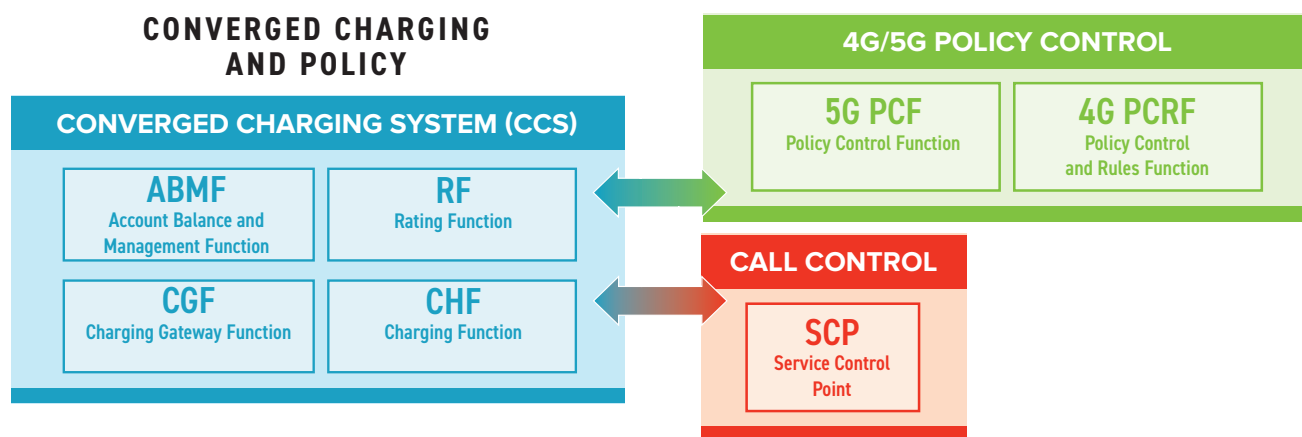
CONVERGED CHARGING AND POLICY

CONVERGED CHARGING SYSTEM (CCS)

ABMF
Account Balance and Management Function

RF
Rating Function

CGF
Charging Gateway Function

CHF
Charging Function

4G/5G POLICY CONTROL

5G PCF
Policy Control Function

4G PCRF
Policy Control and Rules Function

CALL CONTROL

SCP
Service Control Point